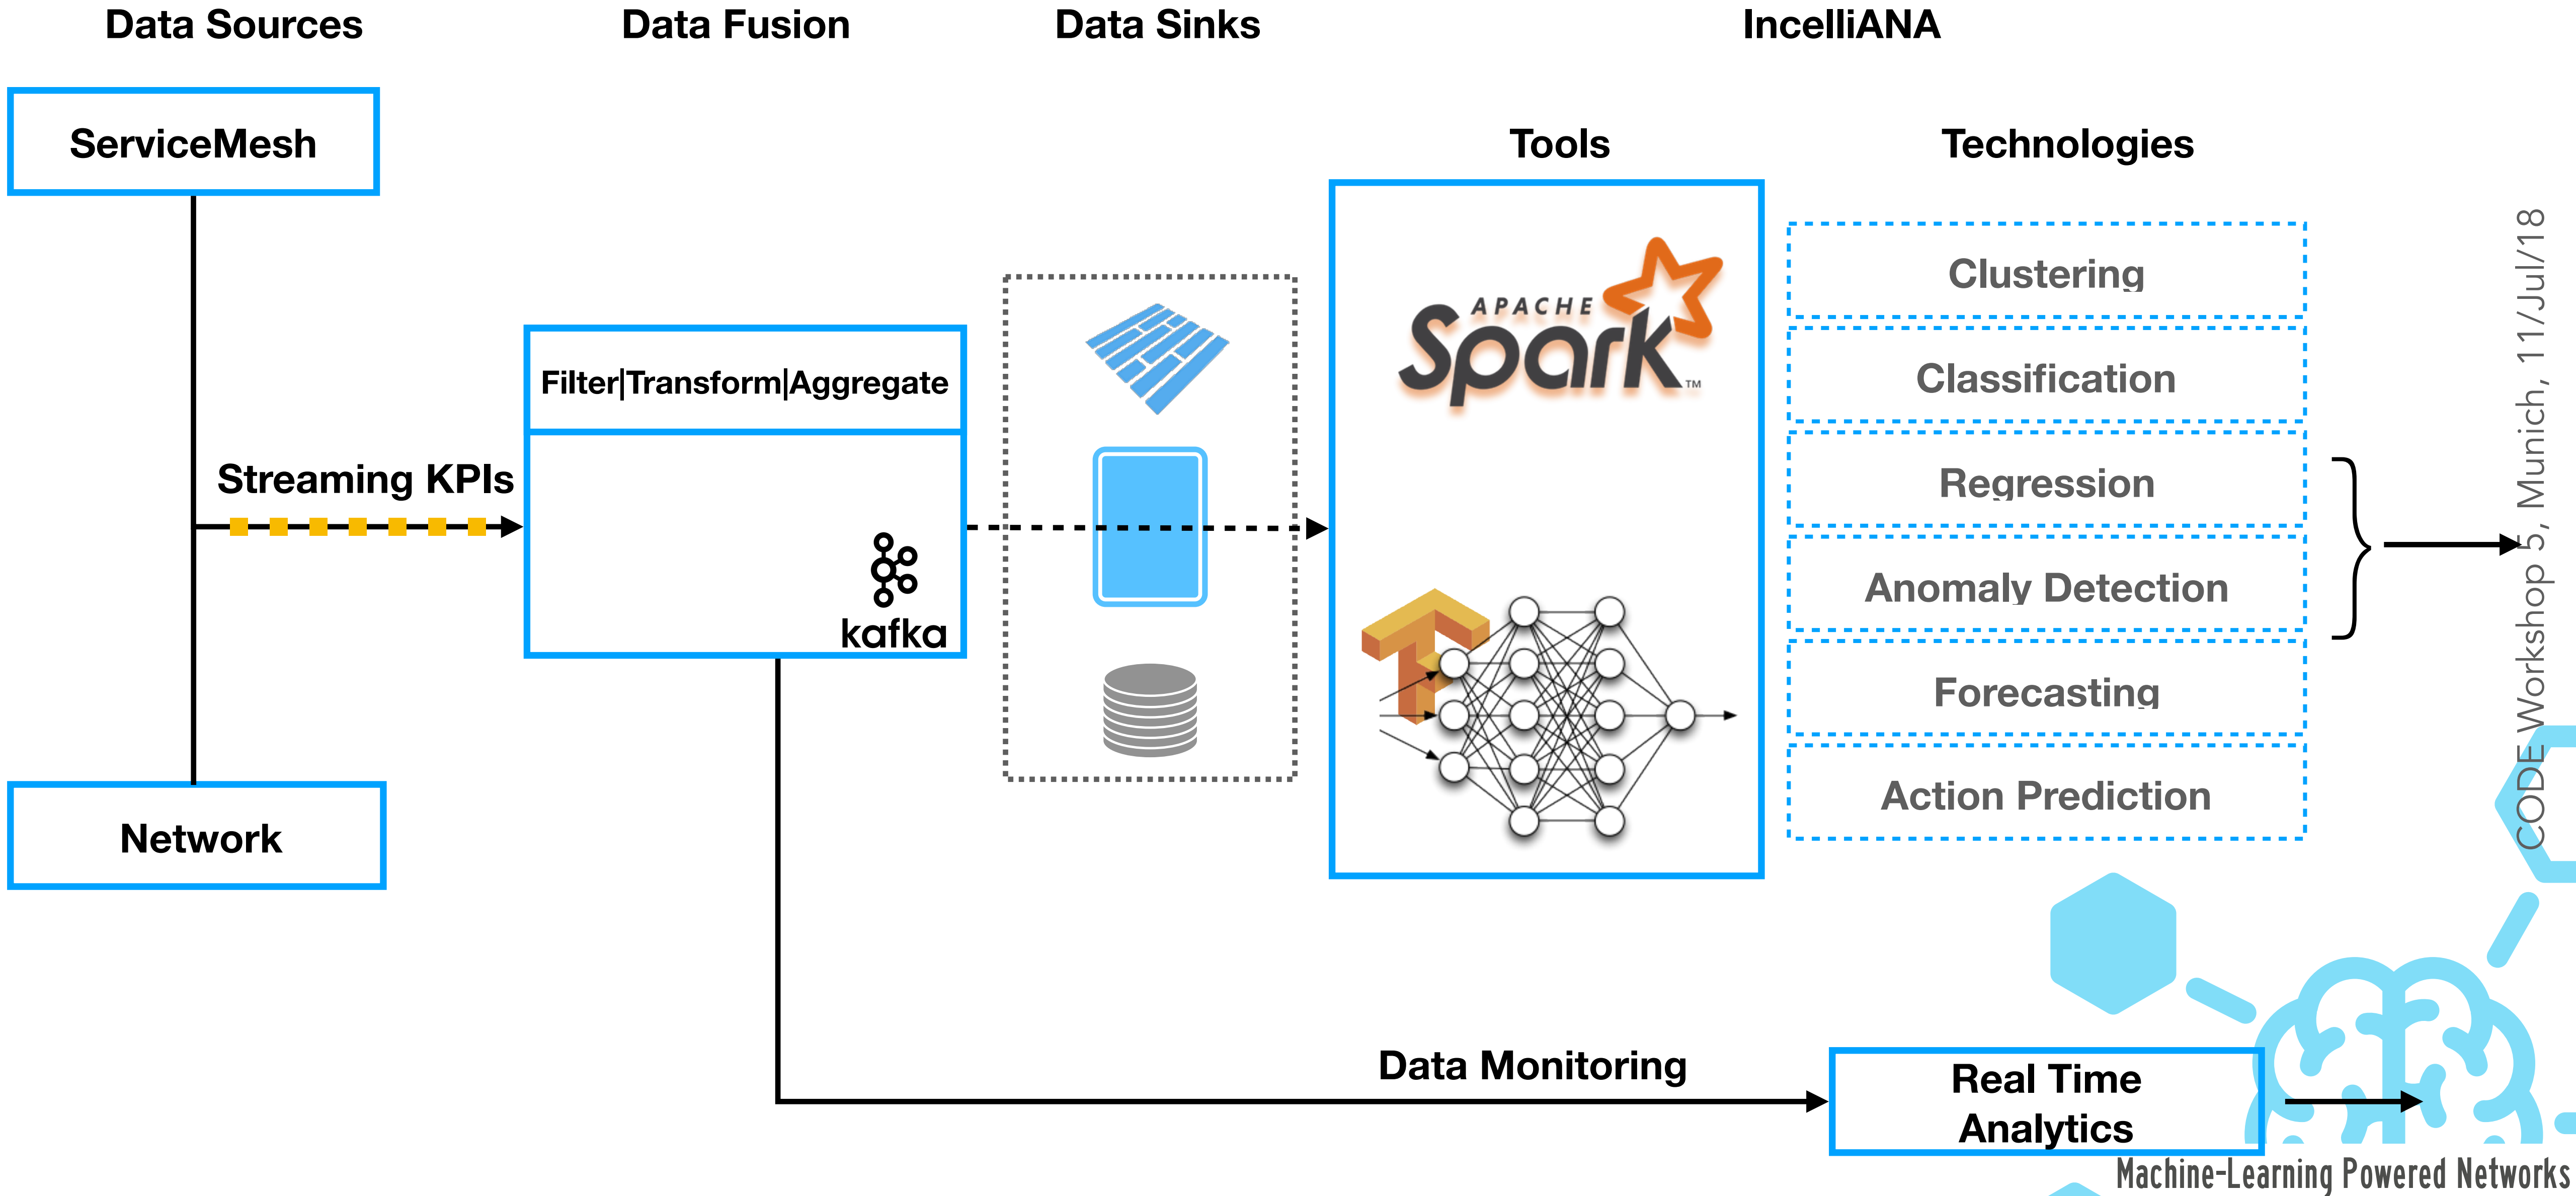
Data Sources

Data Fusion

Data Sinks

IncelliANA

ServiceMesh

Tools

Technologies

Filter|Transform|Aggregate

Streaming KPIs

kafka

APACHE Spark™

Clustering

Classification

Regression

Anomaly Detection

Forecasting

Action Prediction

Network

CODE Workshop 5, Munich, 11/Jul/18

Data Monitoring

Real Time Analytics

Machine-Learning Powered Networks